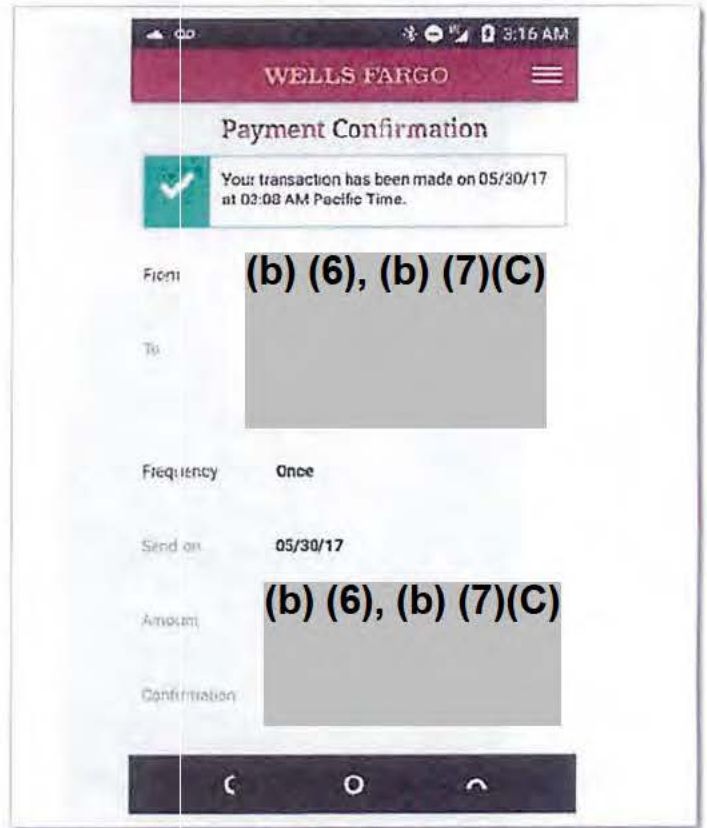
3:16 AM

WELLS FARGO

Payment Confirmation

Your transaction has been made on 05/30/17 at 03:08 AM Pacific Time.

From

(b) (6), (b) (7)(C)

To

Frequency Once

Send on 05/30/17

Amount

(b) (6), (b) (7)(C)

Confirmation